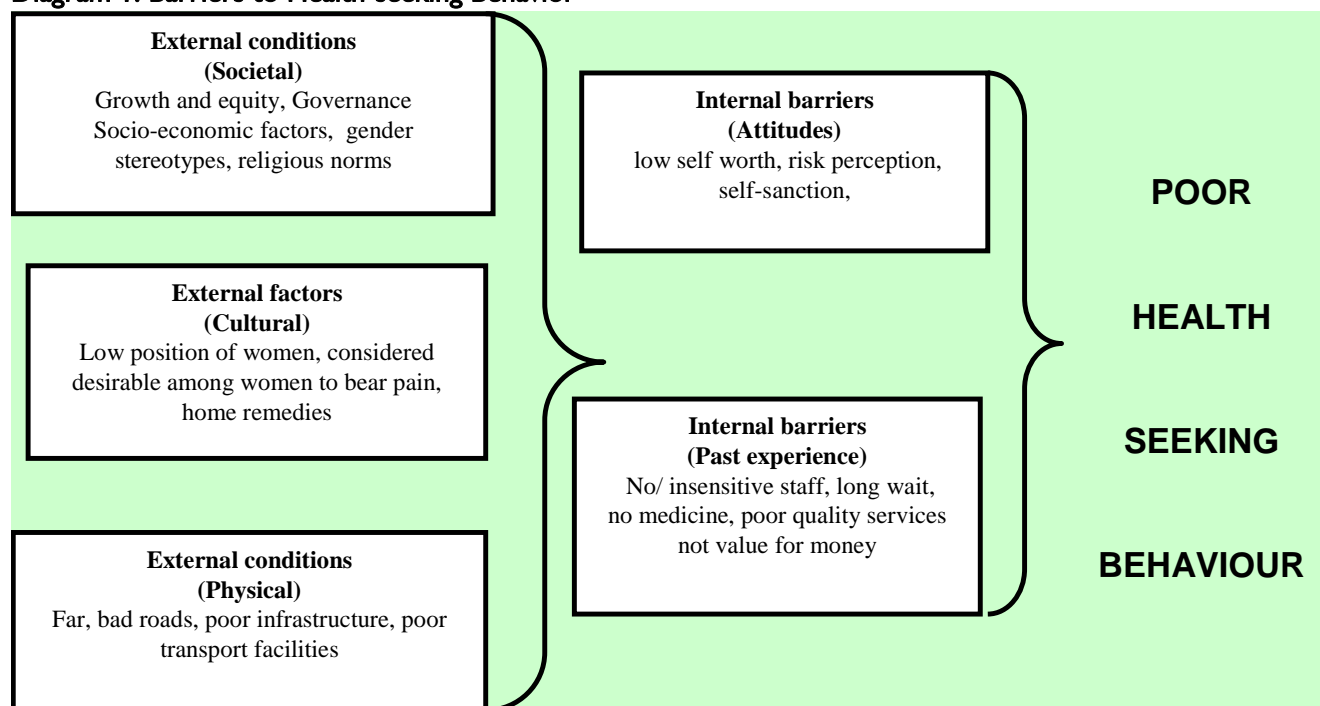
Diagram 1: Barriers to Health seeking Behavior

**External conditions (Societal)**
Growth and equity, Governance Socio-economic factors, gender stereotypes, religious norms

**External factors (Cultural)**
Low position of women, considered desirable among women to bear pain, home remedies

**External conditions (Physical)**
Far, bad roads, poor infrastructure, poor transport facilities

**Internal barriers (Attitudes)**
low self worth, risk perception, self-sanction,

**Internal barriers (Past experience)**
No/ insensitive staff, long wait, no medicine, poor quality services not value for money

POOR

HEALTH

SEEKING

BEHAVIOUR